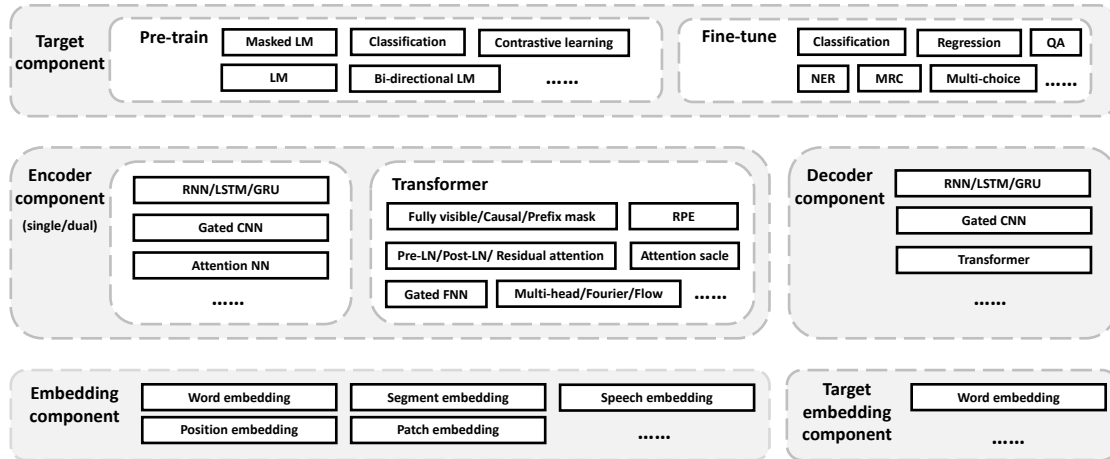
Target component

Pre-train

Masked LM

Classification

Contrastive learning

LM

Bi-directional LM

......

Fine-tune

Classification

Regression

QA

NER

MRC

Multi-choice

......

Encoder component (single/dual)

RNN/LSTM/GRU

Gated CNN

Attention NN

......

Transformer

Fully visible/Causal/Prefix mask

RPE

Pre-LN/Post-LN/ Residual attention

Attention sacle

Gated FNN

Multi-head/Fourier/Flow

......

Decoder component

RNN/LSTM/GRU

Gated CNN

Transformer

......

Embedding component

Word embedding

Segment embedding

Speech embedding

Position embedding

Patch embedding

......

Target embedding component

Word embedding

......